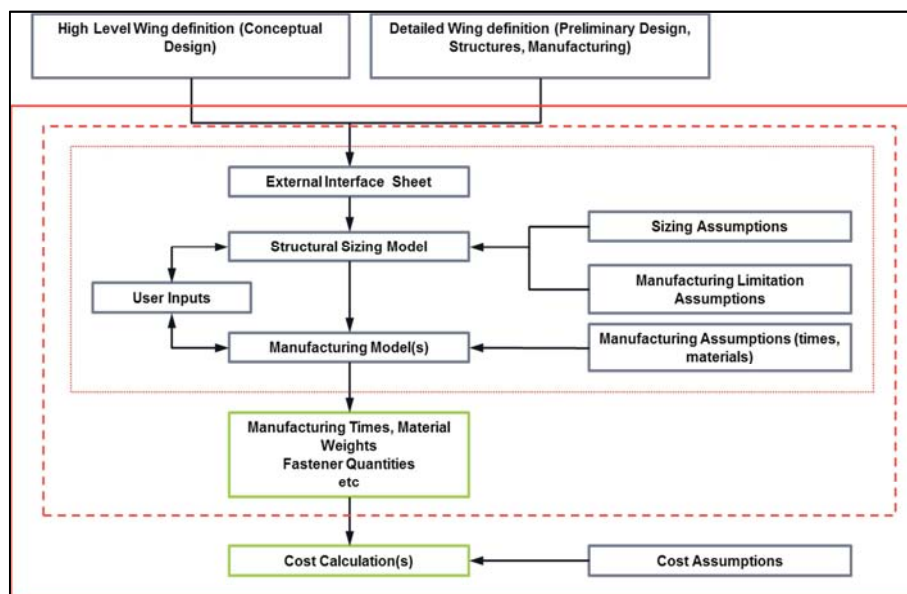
High Level Wing definition (Conceptual Design)

Detailed Wing definition (Preliminary Design, Structures, Manufacturing)

External Interface Sheet

Structural Sizing Model

Sizing Assumptions

Manufacturing Limitation Assumptions

User Inputs

Manufacturing Model(s)

Manufacturing Assumptions (times, materials)

Manufacturing Times, Material Weights
Fastener Quantities
etc

Cost Calculation(s)

Cost Assumptions